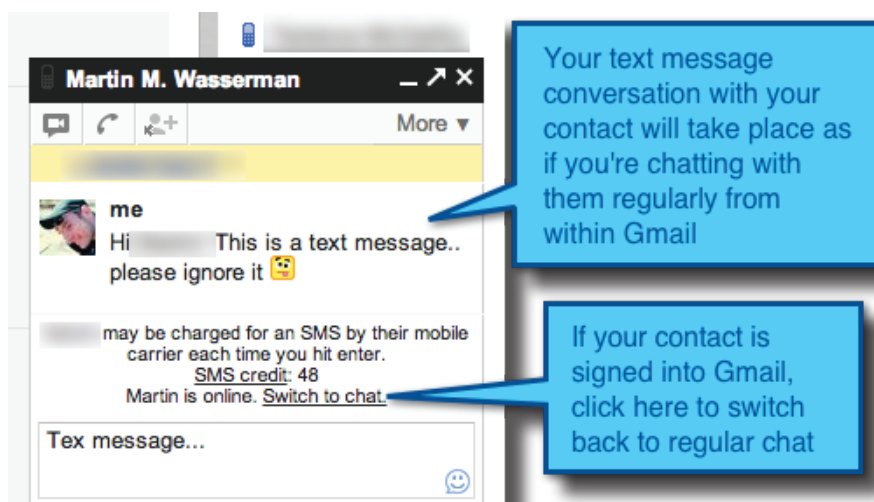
Martin M. Wasserman

More ▾

me

Hi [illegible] This is a text message.. please ignore it

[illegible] may be charged for an SMS by their mobile carrier each time you hit enter.
SMS credit: 48
Martin is online. Switch to chat.

Tex message...

Your text message conversation with your contact will take place as if you're chatting with them regularly from within Gmail

If your contact is signed into Gmail, click here to switch back to regular chat